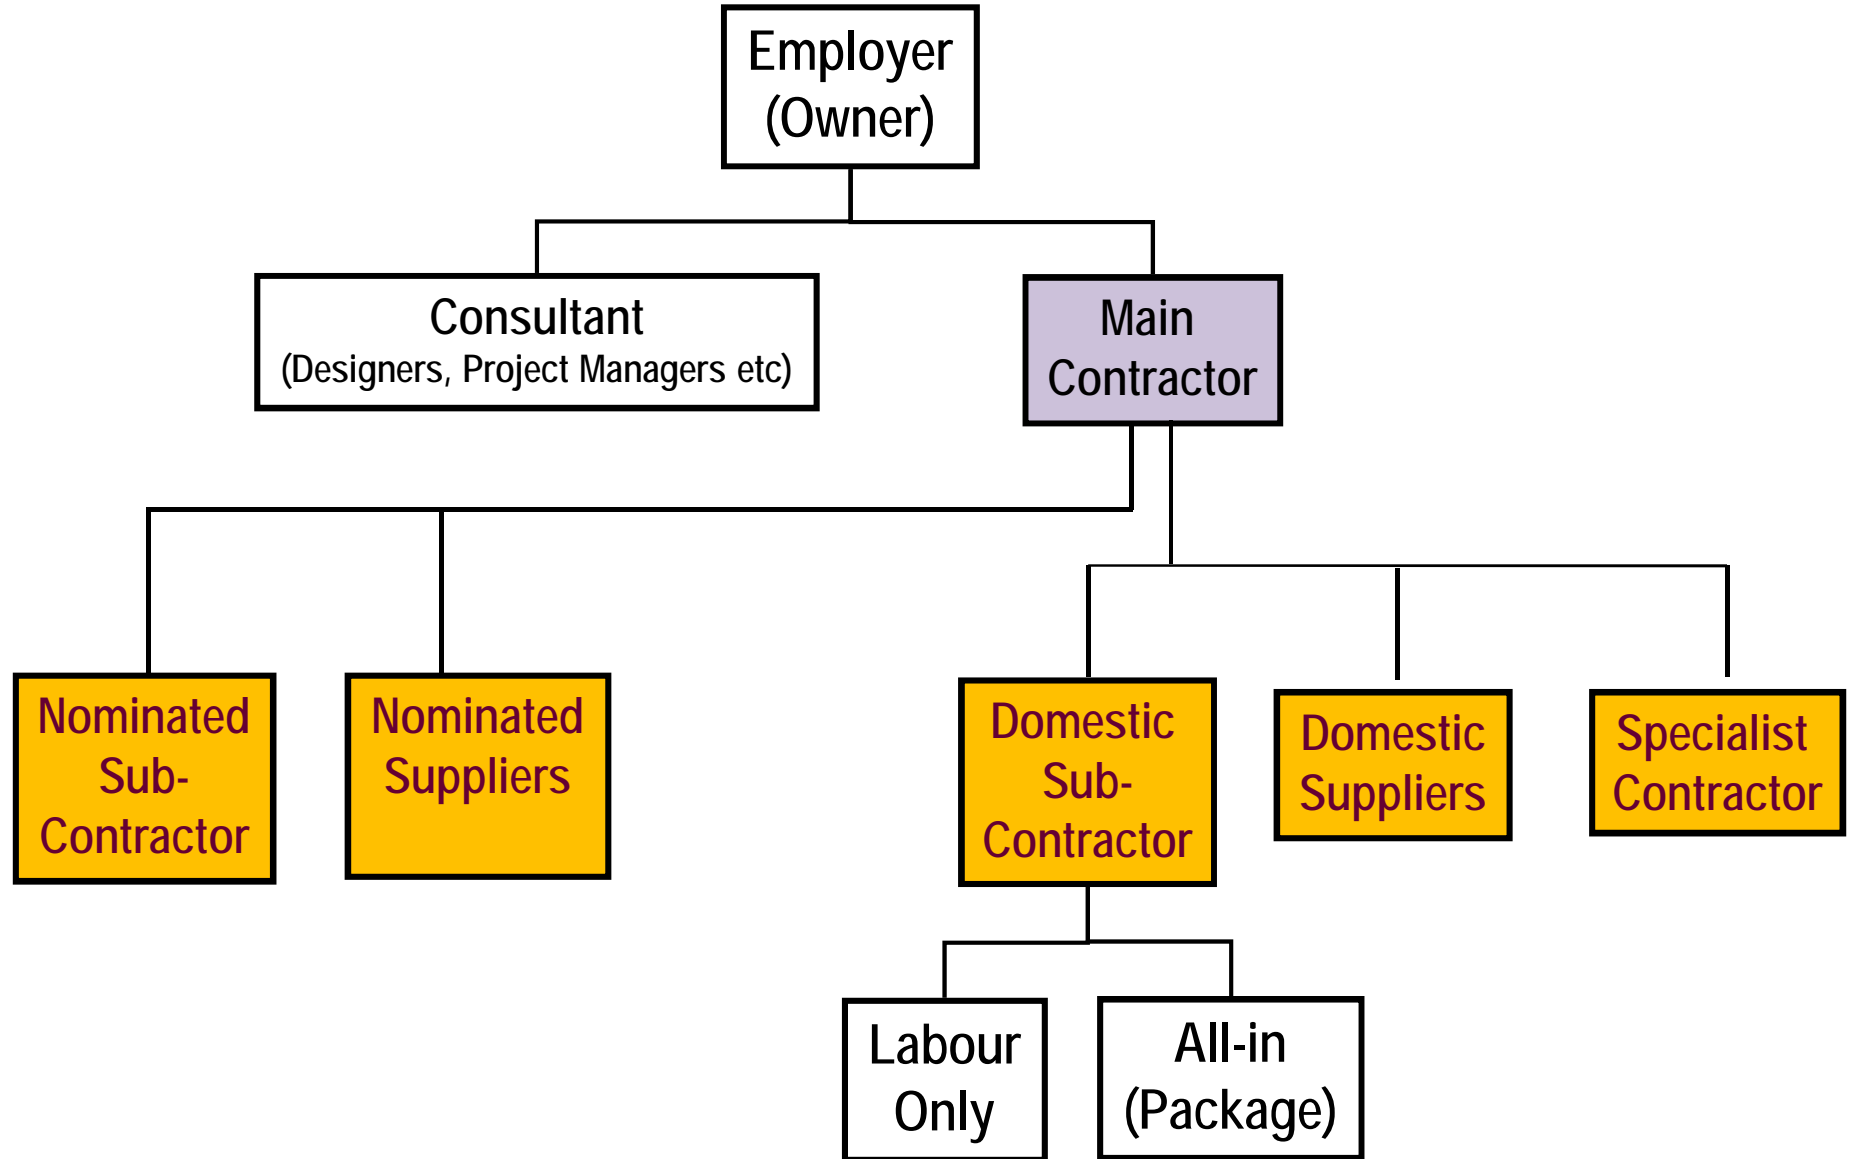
Employer (Owner)

Consultant (Designers, Project Managers etc)

Main Contractor

Nominated Sub-Contractor

Nominated Suppliers

Domestic Sub-Contractor

Domestic Suppliers

Specialist Contractor

Labour Only

All-in (Package)